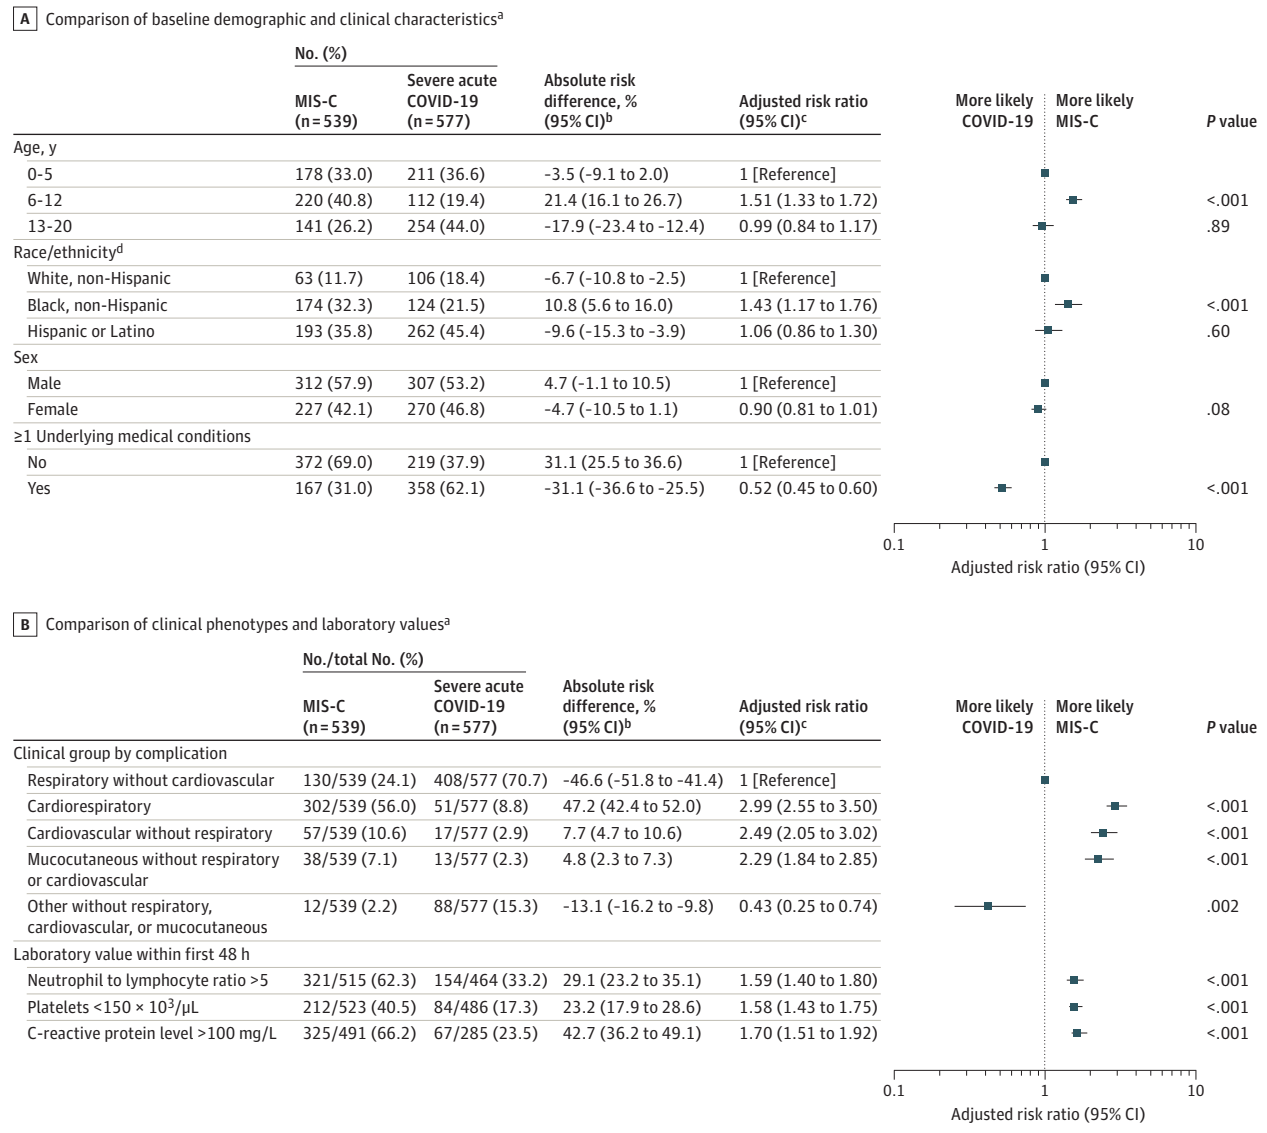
A Comparison of baseline demographic and clinical characteristics$^a$

| | No. (%) MIS-C (n=539) | Severe acute COVID-19 (n=577) | Absolute risk difference, % (95% CI)$^b$ | Adjusted risk ratio (95% CI)$^c$ | More likely COVID-19 / More likely MIS-C | P value |
|---|---|---|---|---|---|---|
| Age, y | | | | | | |
| 0-5 | 178 (33.0) | 211 (36.6) | -3.5 (-9.1 to 2.0) | 1 [Reference] | | |
| 6-12 | 220 (40.8) | 112 (19.4) | 21.4 (16.1 to 26.7) | 1.51 (1.33 to 1.72) | | <.001 |
| 13-20 | 141 (26.2) | 254 (44.0) | -17.9 (-23.4 to -12.4) | 0.99 (0.84 to 1.17) | | .89 |
| Race/ethnicity$^d$ | | | | | | |
| White, non-Hispanic | 63 (11.7) | 106 (18.4) | -6.7 (-10.8 to -2.5) | 1 [Reference] | | |
| Black, non-Hispanic | 174 (32.3) | 124 (21.5) | 10.8 (5.6 to 16.0) | 1.43 (1.17 to 1.76) | | <.001 |
| Hispanic or Latino | 193 (35.8) | 262 (45.4) | -9.6 (-15.3 to -3.9) | 1.06 (0.86 to 1.30) | | .60 |
| Sex | | | | | | |
| Male | 312 (57.9) | 307 (53.2) | 4.7 (-1.1 to 10.5) | 1 [Reference] | | |
| Female | 227 (42.1) | 270 (46.8) | -4.7 (-10.5 to 1.1) | 0.90 (0.81 to 1.01) | | .08 |
| ≥1 Underlying medical conditions | | | | | | |
| No | 372 (69.0) | 219 (37.9) | 31.1 (25.5 to 36.6) | 1 [Reference] | | |
| Yes | 167 (31.0) | 358 (62.1) | -31.1 (-36.6 to -25.5) | 0.52 (0.45 to 0.60) | | <.001 |

0.1 1 10
Adjusted risk ratio (95% CI)

B Comparison of clinical phenotypes and laboratory values$^a$

| | No./total No. (%) MIS-C (n=539) | Severe acute COVID-19 (n=577) | Absolute risk difference, % (95% CI)$^b$ | Adjusted risk ratio (95% CI)$^c$ | More likely COVID-19 / More likely MIS-C | P value |
|---|---|---|---|---|---|---|
| Clinical group by complication | | | | | | |
| Respiratory without cardiovascular | 130/539 (24.1) | 408/577 (70.7) | -46.6 (-51.8 to -41.4) | 1 [Reference] | | |
| Cardiorespiratory | 302/539 (56.0) | 51/577 (8.8) | 47.2 (42.4 to 52.0) | 2.99 (2.55 to 3.50) | | <.001 |
| Cardiovascular without respiratory | 57/539 (10.6) | 17/577 (2.9) | 7.7 (4.7 to 10.6) | 2.49 (2.05 to 3.02) | | <.001 |
| Mucocutaneous without respiratory or cardiovascular | 38/539 (7.1) | 13/577 (2.3) | 4.8 (2.3 to 7.3) | 2.29 (1.84 to 2.85) | | <.001 |
| Other without respiratory, cardiovascular, or mucocutaneous | 12/539 (2.2) | 88/577 (15.3) | -13.1 (-16.2 to -9.8) | 0.43 (0.25 to 0.74) | | .002 |
| Laboratory value within first 48 h | | | | | | |
| Neutrophil to lymphocyte ratio >5 | 321/515 (62.3) | 154/464 (33.2) | 29.1 (23.2 to 35.1) | 1.59 (1.40 to 1.80) | | <.001 |
| Platelets <150 × $10^3$/μL | 212/523 (40.5) | 84/486 (17.3) | 23.2 (17.9 to 28.6) | 1.58 (1.43 to 1.75) | | <.001 |
| C-reactive protein level >100 mg/L | 325/491 (66.2) | 67/285 (23.5) | 42.7 (36.2 to 49.1) | 1.70 (1.51 to 1.92) | | <.001 |

0.1 1 10
Adjusted risk ratio (95% CI)